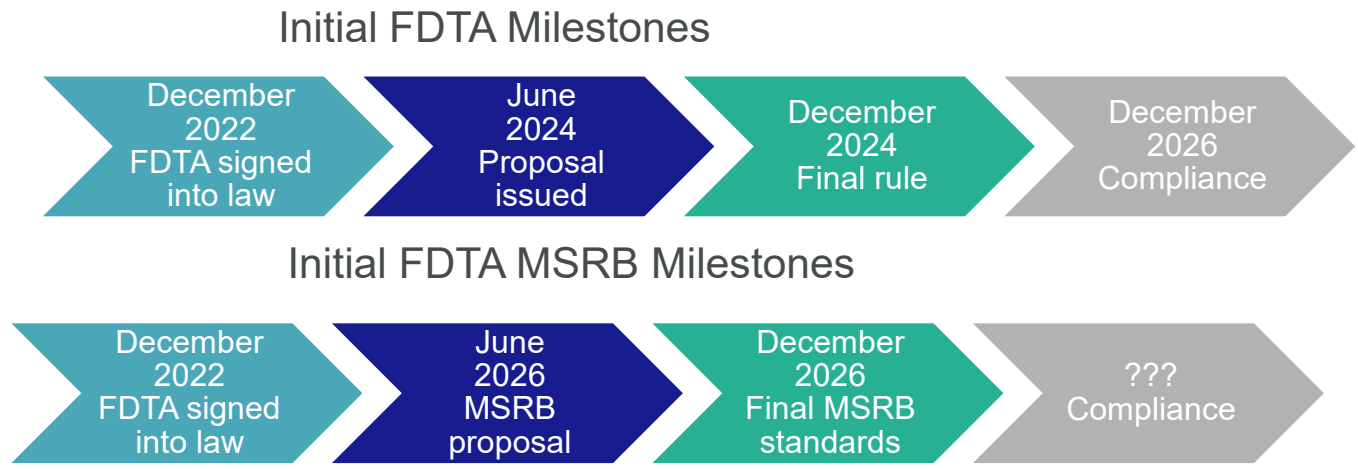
Initial FDTA Milestones

December 2022 FDTA signed into law

June 2024 Proposal issued

December 2024 Final rule

December 2026 Compliance

Initial FDTA MSRB Milestones

December 2022 FDTA signed into law

June 2026 MSRB proposal

December 2026 Final MSRB standards

??? Compliance